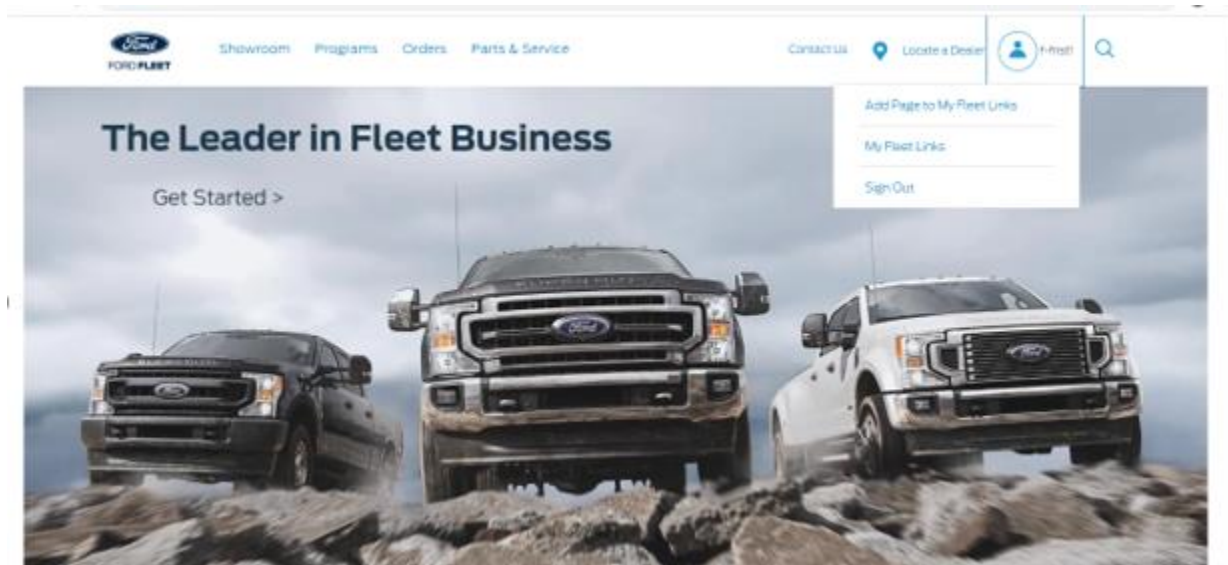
Ford
FORD FLEET

Showroom Programs Orders Parts & Service

Contact us Locate a Dealer F-first!

Add Page to My Fleet Links

My Fleet Links

Sign Out

The Leader in Fleet Business

Get Started >

Ford Ford Ford